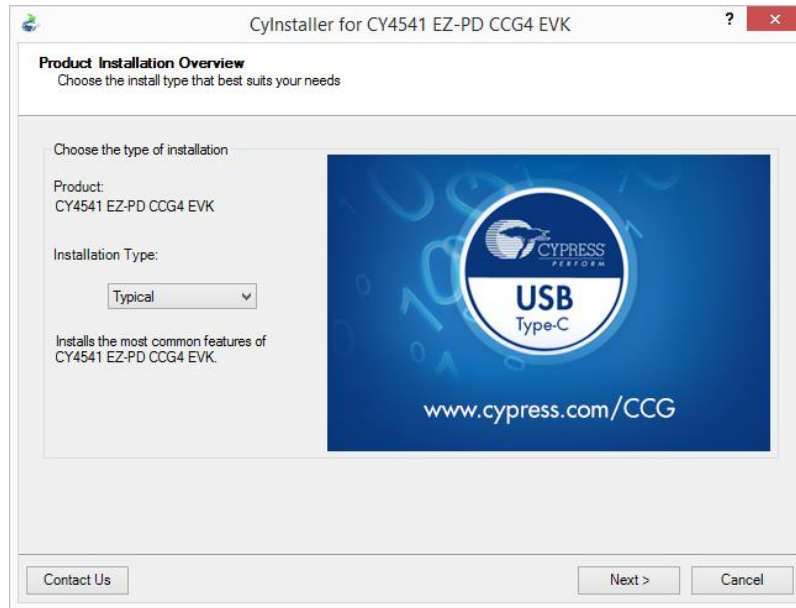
CyInstaller for CY4541 EZ-PD CCG4 EVK

?

Product Installation Overview
Choose the install type that best suits your needs

Choose the type of installation

Product:
CY4541 EZ-PD CCG4 EVK

Installation Type:

Typical

Installs the most common features of CY4541 EZ-PD CCG4 EVK.

CYPRESS
PERFORM

USB
Type-C

www.cypress.com/CCG

Contact Us

Next >

Cancel